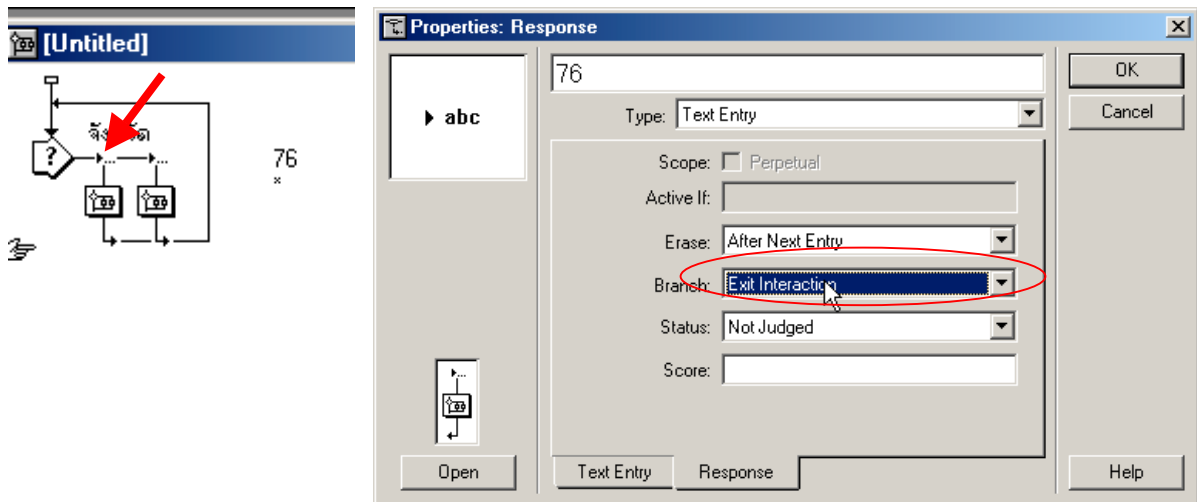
[Untitled]

จัง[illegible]ด

76

Properties: Response

abc

76

Type: Text Entry

Scope: Perpetual

Active If:

Erase: After Next Entry

Branch: Exit Interaction

Status: Not Judged

Score:

Open

Text Entry

Response

OK

Cancel

Help